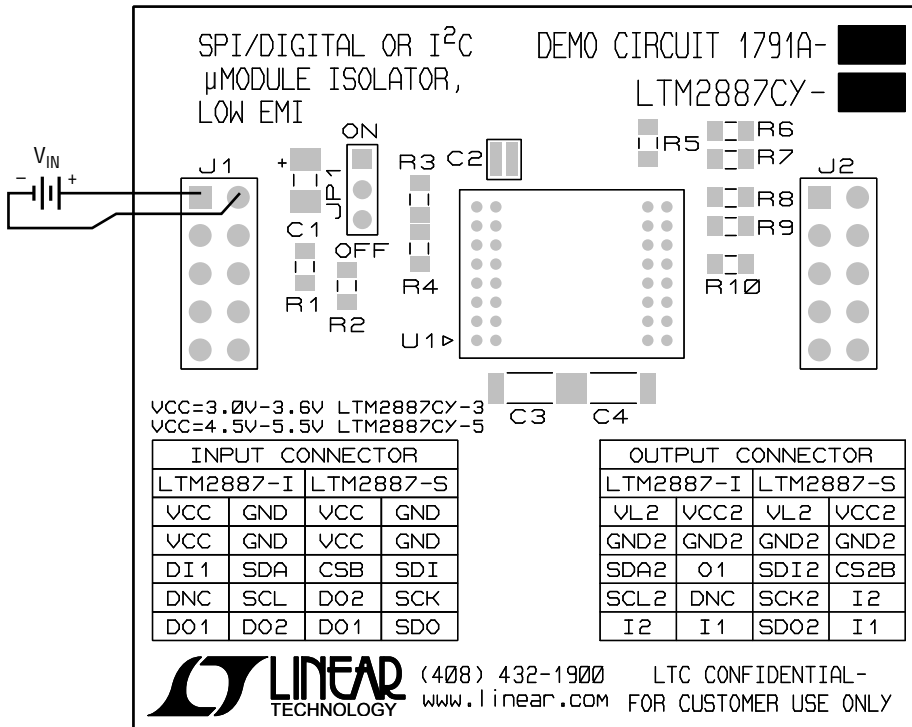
SPI/DIGITAL OR I$^2$C µMODULE ISOLATOR, LOW EMI

DEMO CIRCUIT 1791A-

LTM2887CY-

$V_{IN}$
-
+

J1
+
C1
ON
JP1
OFF
R1
R2
R3
C2
R4
U1
R5
R6
R7
R8
R9
R10
J2
C3
C4

VCC=3.0V-3.6V LTM2887CY-3
VCC=4.5V-5.5V LTM2887CY-5

| INPUT CONNECTOR | | | |
|---|---|---|---|
| LTM2887-I | | LTM2887-S | |
| VCC | GND | VCC | GND |
| VCC | GND | VCC | GND |
| DI1 | SDA | CSB | SDI |
| DNC | SCL | DO2 | SCK |
| DO1 | DO2 | DO1 | SDO |

| OUTPUT CONNECTOR | | | |
|---|---|---|---|
| LTM2887-I | | LTM2887-S | |
| VL2 | VCC2 | VL2 | VCC2 |
| GND2 | GND2 | GND2 | GND2 |
| SDA2 | O1 | SDI2 | CS2B |
| SCL2 | DNC | SCK2 | I2 |
| I2 | I1 | SDO2 | I1 |

LINEAR TECHNOLOGY
(408) 432-1900
www.linear.com
LTC CONFIDENTIAL-
FOR CUSTOMER USE ONLY